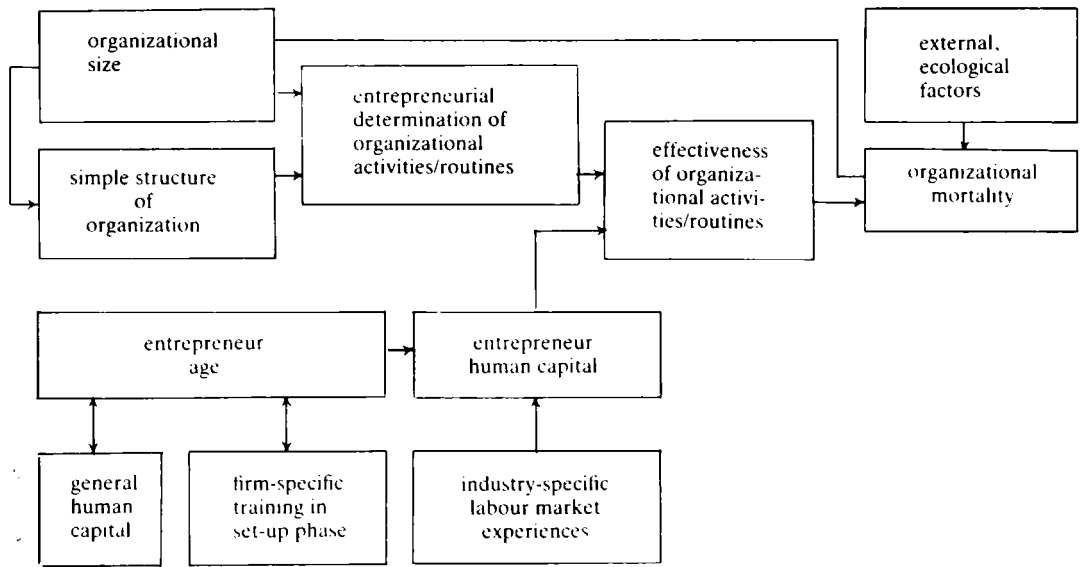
organizational size

entrepreneurial determination of organizational activities/routines

simple structure of organization

effectiveness of organizational activities/routines

external, ecological factors

organizational mortality

entrepreneur age

entrepreneur human capital

general human capital

firm-specific training in set-up phase

industry-specific labour market experiences